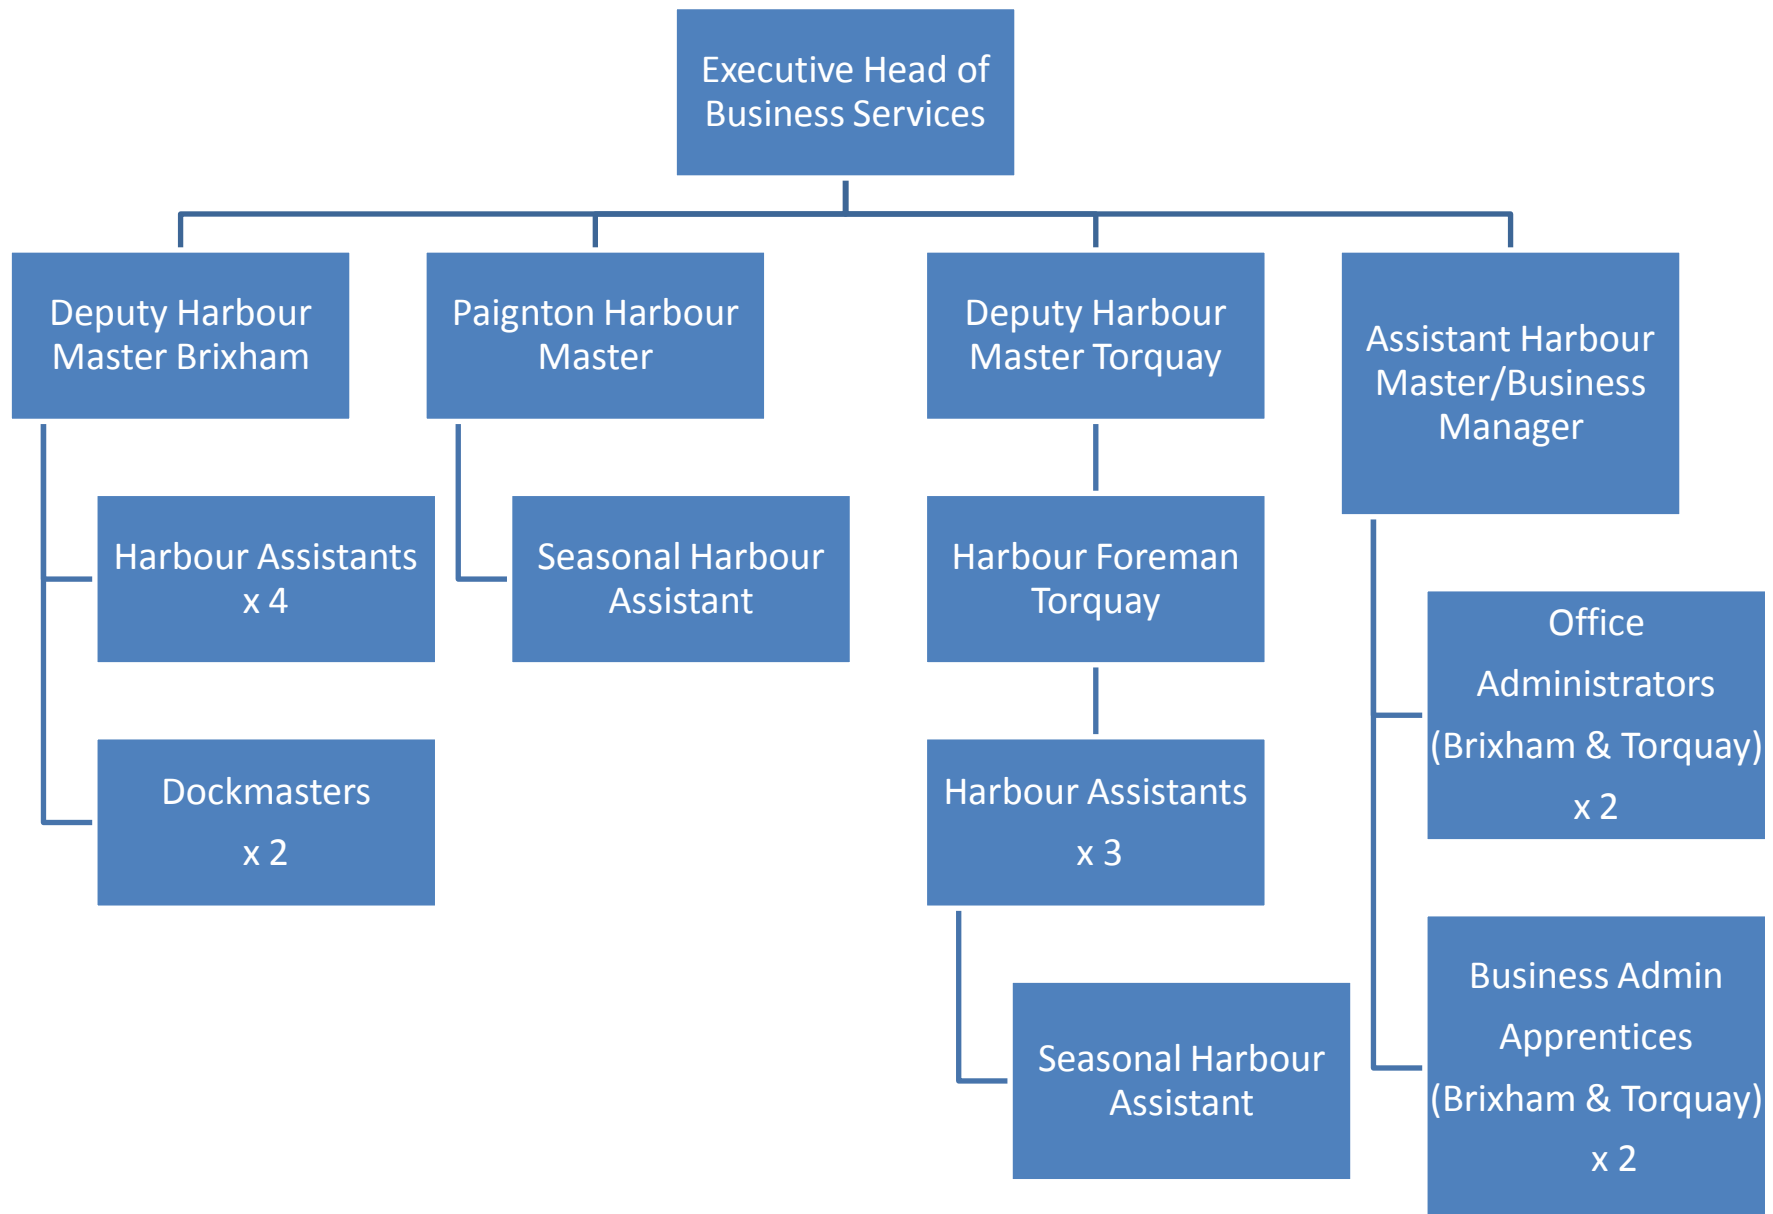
Executive Head of Business Services

Deputy Harbour Master Brixham

Paignton Harbour Master

Deputy Harbour Master Torquay

Assistant Harbour Master/Business Manager

Harbour Assistants x 4

Seasonal Harbour Assistant

Harbour Foreman Torquay

Office Administrators (Brixham & Torquay) x 2

Dockmasters x 2

Harbour Assistants x 3

Business Admin Apprentices (Brixham & Torquay) x 2

Seasonal Harbour Assistant